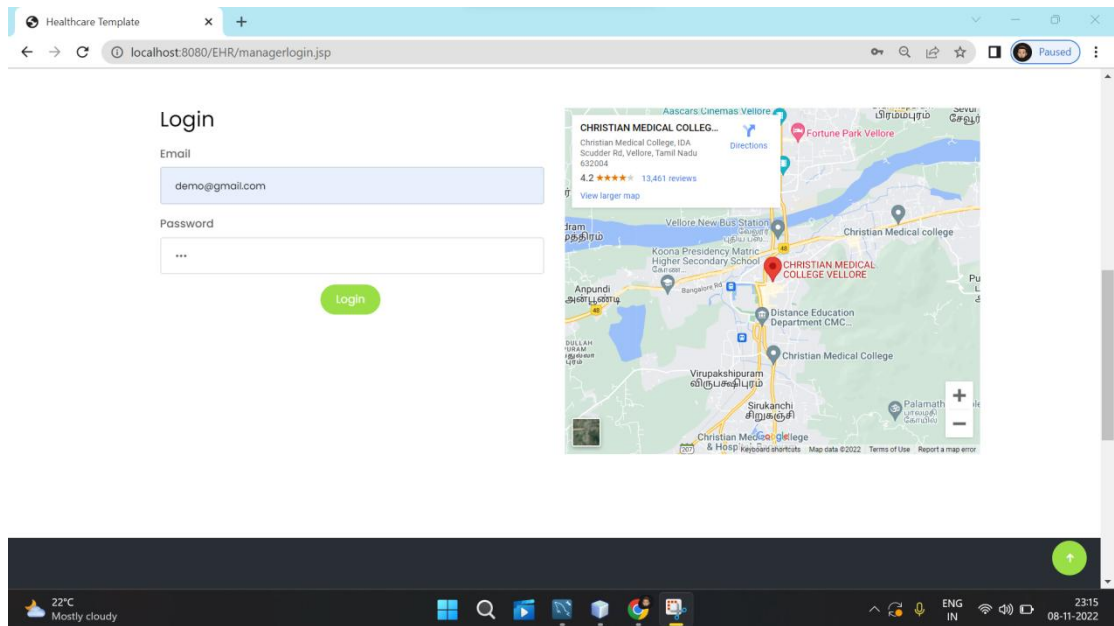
Healthcare Template

localhost:8080/EHR/managerlogin.jsp

Paused

Login

Email

demo@gmail.com

Password

•••

Login

CHRISTIAN MEDICAL COLLEG...

Christian Medical College, IDA Scudder Rd, Vellore, Tamil Nadu 632004

4.2 ★★★★★ 13,461 reviews

View larger map

Directions

Aascars Cinemas Vellore

Fortune Park Vellore

Vellore New Bus Station

Christian Medical college

Koona Presidency Matric Higher Secondary School

CHRISTIAN MEDICAL COLLEGE VELLORE

Anpundi

அன்பூண்டி

Bangalore Rd

Distance Education Department CMC...

Christian Medical College

Virupakshipuram

விருபாக்ஷிபுரம்

Sirukanchi

சிறுகஞ்சி

Palamathi

Christian Medical College & Hosp

Google

Keyboard shortcuts Map data ©2022 Terms of Use Report a map error

22°C
Mostly cloudy

ENG
IN

23:15
08-11-2022